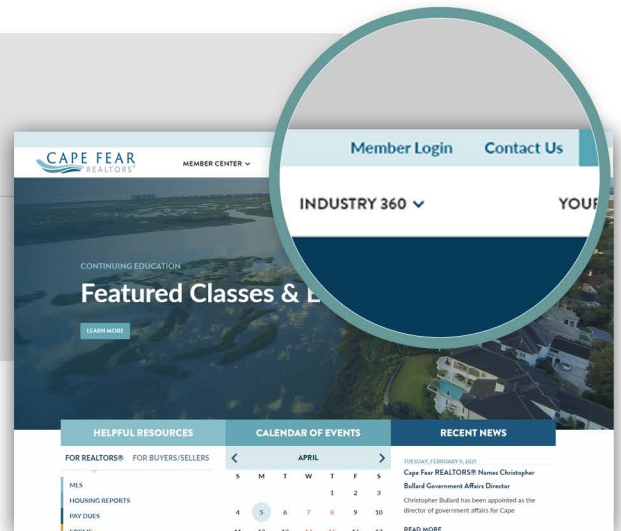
CAPE FEAR REALTORS®

MEMBER CENTER

Member Login Contact Us

INDUSTRY 360

YOUR

CONTINUING EDUCATION

Featured Classes & E

LEARN MORE

HELPFUL RESOURCES

FOR REALTORS® FOR BUYERS/SELLERS

MLS

HOUSING REPORTS

PAY DUES

CALENDAR OF EVENTS

APRIL

| S | M | T | W | T | F | S |
|---|---|---|---|---|---|---|
| | | | | 1 | 2 | 3 |
| 4 | 5 | 6 | 7 | 8 | 9 | 10 |

RECENT NEWS

TUESDAY, FEBRUARY 9, 2021

Cape Fear REALTORS® Names Christopher Bullard Government Affairs Director

Christopher Bullard has been appointed as the director of government affairs for Cape

READ MORE